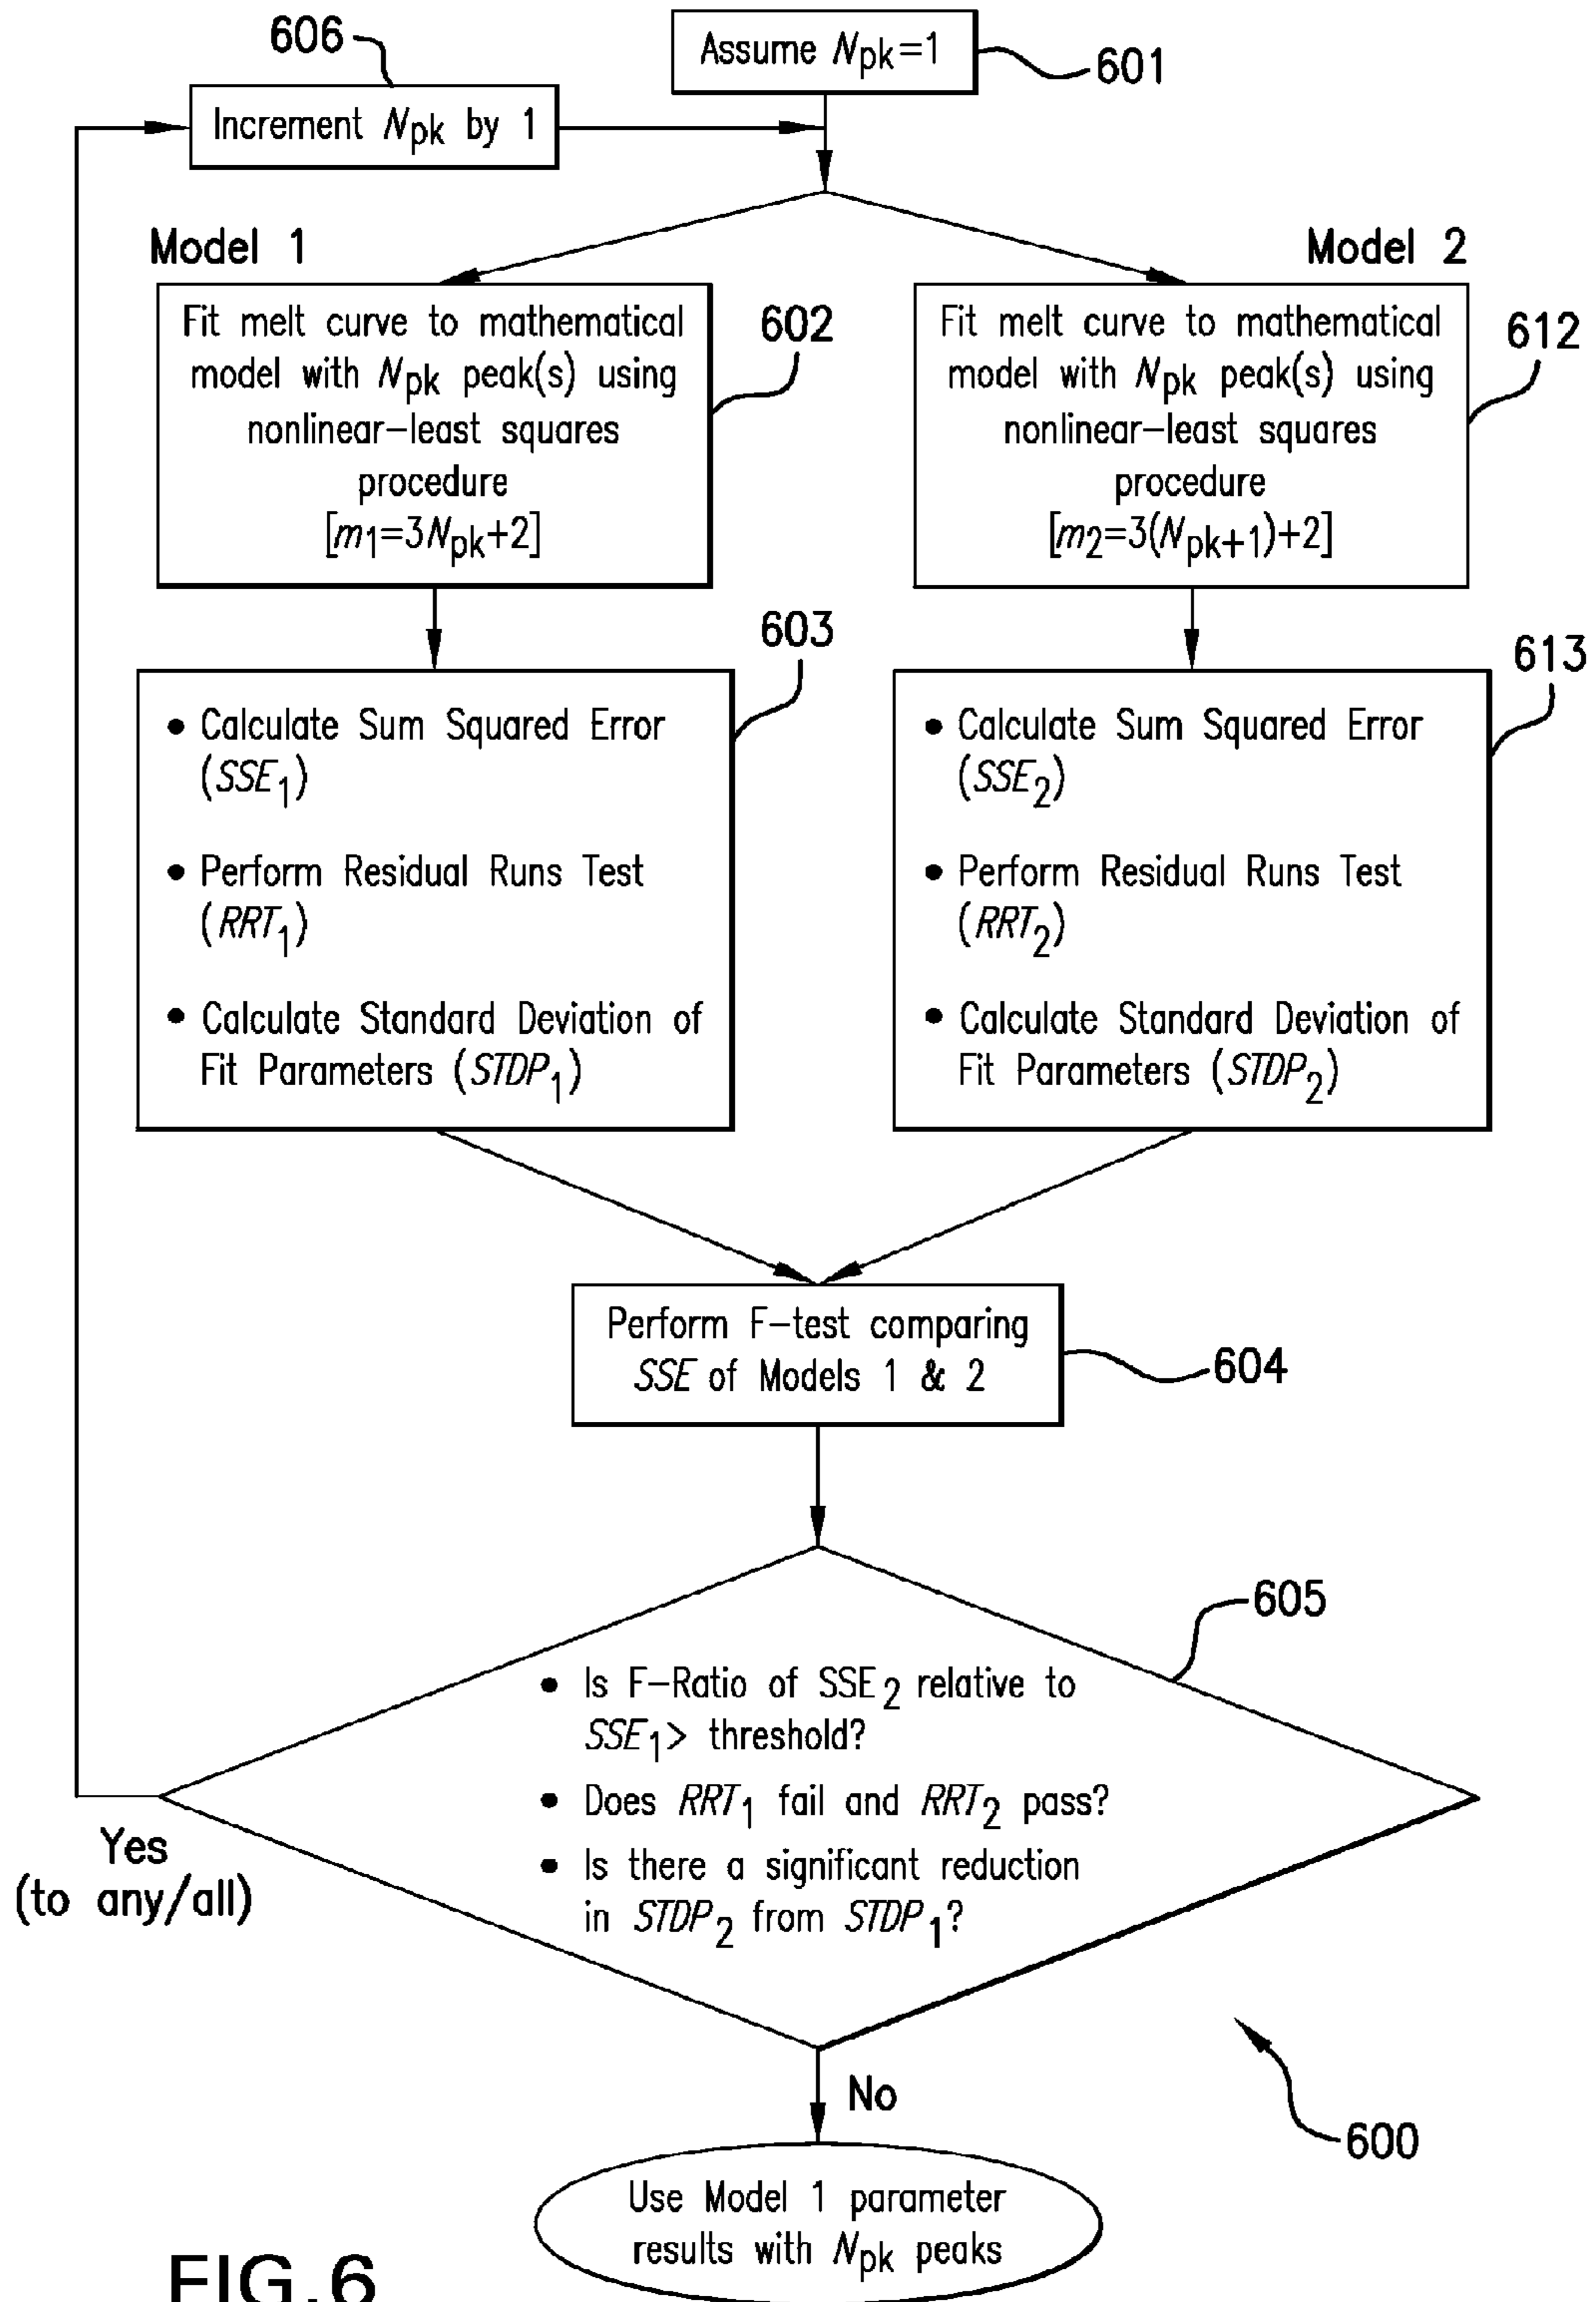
606

Increment $N_{pk}$ by 1

Assume $N_{pk}=1$

601

Model 1

Model 2

Fit melt curve to mathematical model with $N_{pk}$ peak(s) using nonlinear–least squares procedure $[m_1=3N_{pk}+2]$

602

Fit melt curve to mathematical model with $N_{pk}$ peak(s) using nonlinear–least squares procedure $[m_2=3(N_{pk+1})+2]$

612

603

613

• Calculate Sum Squared Error ($SSE_1$)
• Perform Residual Runs Test ($RRT_1$)
• Calculate Standard Deviation of Fit Parameters ($STDP_1$)

• Calculate Sum Squared Error ($SSE_2$)
• Perform Residual Runs Test ($RRT_2$)
• Calculate Standard Deviation of Fit Parameters ($STDP_2$)

Perform F–test comparing $SSE$ of Models 1 & 2

604

605

• Is F–Ratio of $SSE_2$ relative to $SSE_1>$ threshold?
• Does $RRT_1$ fail and $RRT_2$ pass?
• Is there a significant reduction in $STDP_2$ from $STDP_1$?

Yes (to any/all)

No

600

Use Model 1 parameter results with $N_{pk}$ peaks

FIG.6